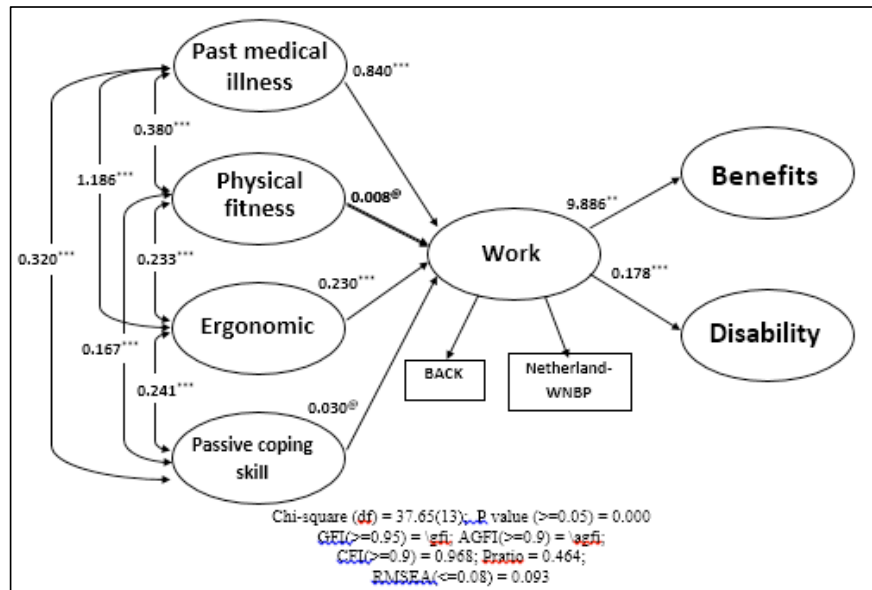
Past medical illness

0.840***

0.380***

Physical fitness

0.008@

1.186***

0.233***

0.320***

Work

Benefits

9.886**

0.178***

0.230***

Ergonomic

Disability

0.167***

BACK

Netherland-WNBP

0.241***

0.030@

Passive coping skill

Chi-square (df) = 37.65(13); P value (>=0.05) = 0.000
GFI(>=0.95) = \gfi; AGFI(>=0.9) = \agfi;
CFI(>=0.9) = 0.968; Pratio = 0.464;
RMSEA(<=0.08) = 0.093